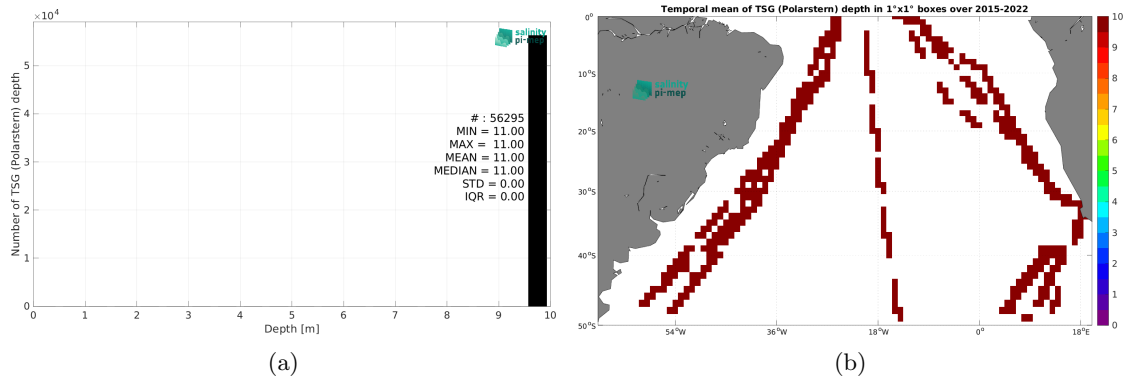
$\times10^4$

salinity pi-mep

Number of TSG (Polarstern) depth

5
4
3
2
1
0

# : 56295
MIN = 11.00
MAX = 11.00
MEAN = 11.00
MEDIAN = 11.00
STD = 0.00
IQR = 0.00

0 1 2 3 4 5 6 7 8 9 10

Depth [m]

(a)

Temporal mean of TSG (Polarstern) depth in 1°x1° boxes over 2015-2022

salinity pi-mep

0°
10°S
20°S
30°S
40°S
50°S

54°W 36°W 18°W 0° 18°E

10
9
8
7
6
5
4
3
2
1
0

(b)